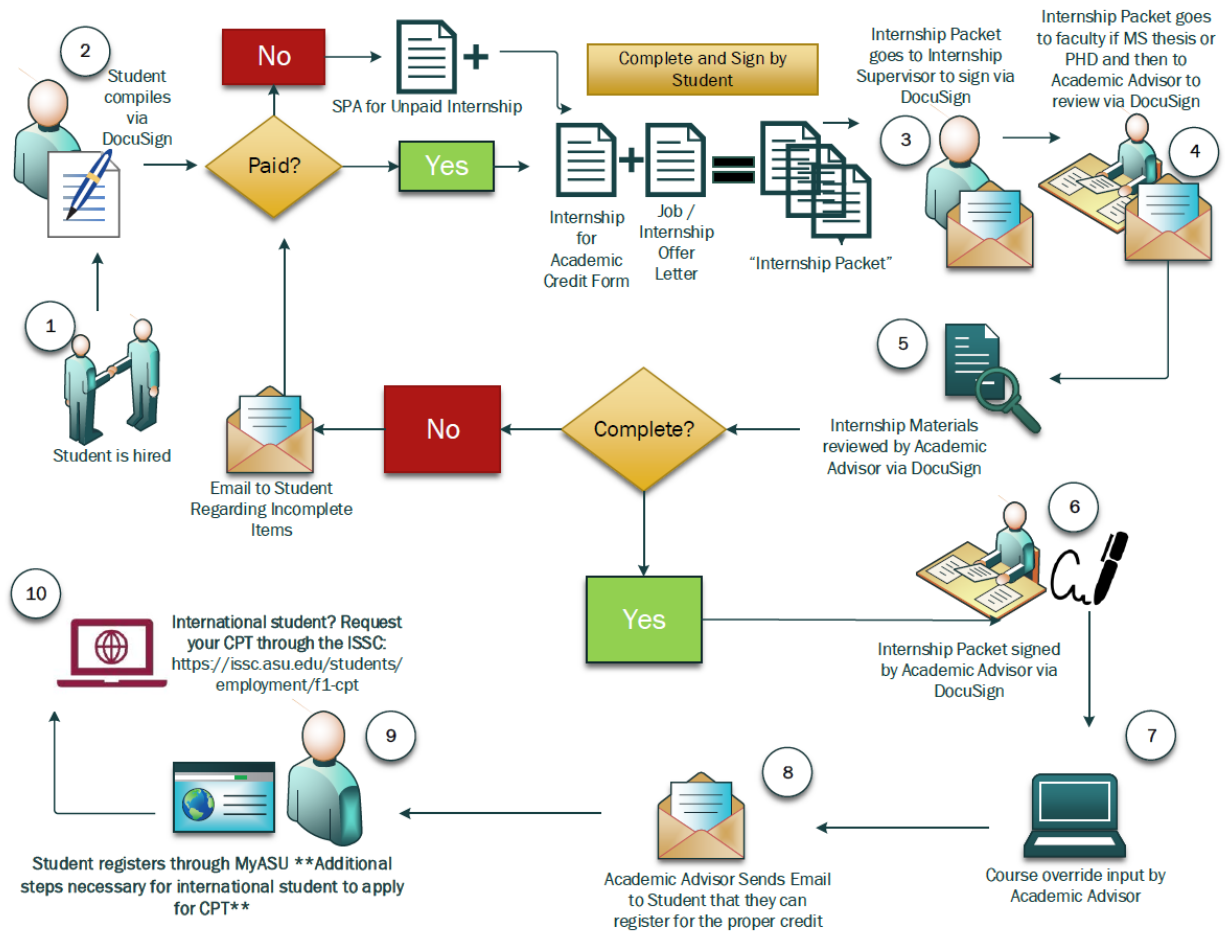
1

Student is hired

2

Student compiles via DocuSign

Paid?

No

SPA for Unpaid Internship

Yes

Complete and Sign by Student

Internship for Academic Credit Form

Job / Internship Offer Letter

"Internship Packet"

3

Internship Packet goes to Internship Supervisor to sign via DocuSign

4

Internship Packet goes to faculty if MS thesis or PHD and then to Academic Advisor to review via DocuSign

5

Internship Materials reviewed by Academic Advisor via DocuSign

Complete?

No

Email to Student Regarding Incomplete Items

Yes

6

Internship Packet signed by Academic Advisor via DocuSign

7

Course override input by Academic Advisor

8

Academic Advisor Sends Email to Student that they can register for the proper credit

9

Student registers through MyASU **Additional steps necessary for international student to apply for CPT**

10

International student? Request your CPT through the ISSC: https://issc.asu.edu/students/employment/f1-cpt